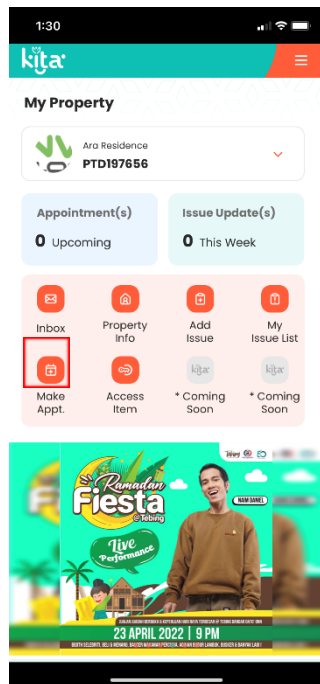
1:30

kita

My Property

Ara Residence
PTD197656

Appointment(s)
0 Upcoming

Issue Update(s)
0 This Week

Inbox

Property Info

Add Issue

My Issue List

Make Appt.

Access Item

kita
* Coming Soon

kita
* Coming Soon

Ramadan Fiesta @Tebing

Live Performance

NAIM DANIEL

23 APRIL 2022 | 9 PM